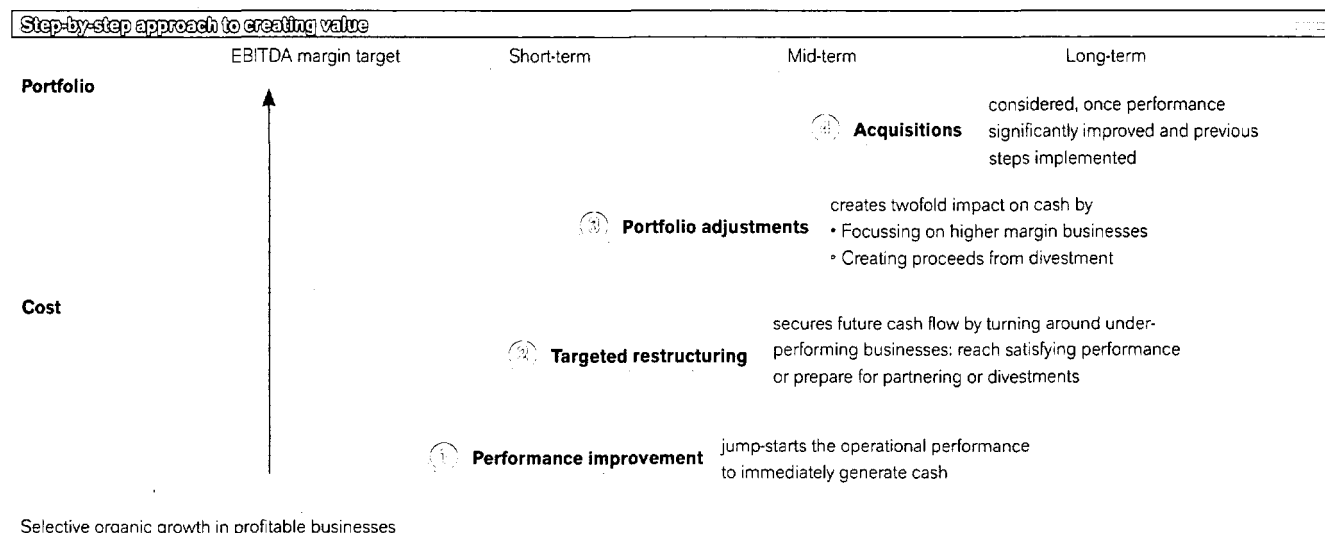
Step-by-step approach to creating value

EBITDA margin target

Short-term

Mid-term

Long-term

Portfolio

4 Acquisitions

considered, once performance significantly improved and previous steps implemented

3 Portfolio adjustments

creates twofold impact on cash by
• Focussing on higher margin businesses
• Creating proceeds from divestment

Cost

2 Targeted restructuring

secures future cash flow by turning around underperforming businesses; reach satisfying performance or prepare for partnering or divestments

1 Performance improvement

jump-starts the operational performance to immediately generate cash

Selective organic growth in profitable businesses